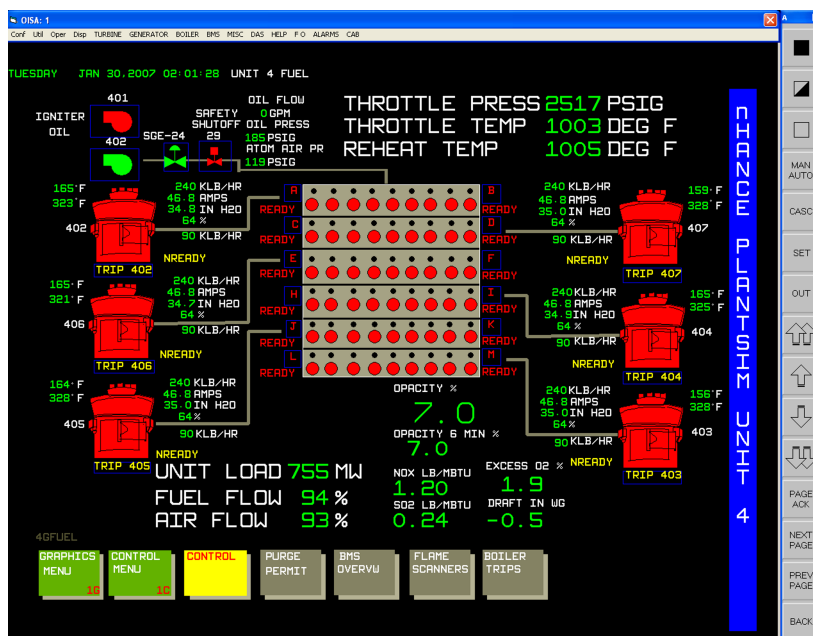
OISA: 1

Conf Util Oper Disp TURBINE GENERATOR BOILER BMS MISC DAS HELP P.O ALARMS CAB

TUESDAY JAN 30,2007 02:01:28 UNIT 4 FUEL

IGNITER OIL

401

SGE-24

SAFETY SHUTOFF 29

OIL FLOW 0 GPM
OIL PRESS 185 PSIG
ATOM AIR PR 119 PSIG

THROTTLE PRESS 2517 PSIG
THROTTLE TEMP 1003 DEG F
REHEAT TEMP 1005 DEG F

165°F
323°F
402
240 KLB/HR
46.8 AMPS
34.8 IN H2O
64 %
90 KLB/HR
TRIP 402
NREADY

165°F
321°F
406
240 KLB/HR
46.8 AMPS
34.7 IN H2O
64 %
90 KLB/HR
NREADY
TRIP 406

164°F
328°F
405
240 KLB/HR
46.8 AMPS
35.0 IN H2O
64 %
90 KLB/HR
NREADY
TRIP 405

A READY
B READY
C READY
D READY
E READY
F READY
H READY
I READY
J READY
K READY
L READY
M READY

240 KLB/HR
46.8 AMPS
35.0 IN H2O
64 %
90 KLB/HR
NREADY
159°F
328°F
407
TRIP 407

240 KLB/HR
46.8 AMPS
34.9 IN H2O
64 %
90 KLB/HR
NREADY
165°F
325°F
404
TRIP 404

240 KLB/HR
46.8 AMPS
35.0 IN H2O
64 %
90 KLB/HR
NREADY
156°F
328°F
403
TRIP 403

OPACITY %
7.0
OPACITY 6 MIN %
7.0

UNIT LOAD 755 MW
FUEL FLOW 94 %
AIR FLOW 93 %

NOX LB/MBTU
1.20
SO2 LB/MBTU
0.24
EXCESS O2 %
1.9
DRAFT IN WG
-0.5

4GFUEL

GRAPHICS MENU 1G
CONTROL MENU 1C
CONTROL
PURGE PERMIT
BMS OVERVU
FLAME SCANNERS
BOILER TRIPS

NHANCE PLANTSIM UNIT 4

A
MAN AUTO
CASC
SET
OUT
PAGE ACK
NEXT PAGE
PREV PAGE
BACK